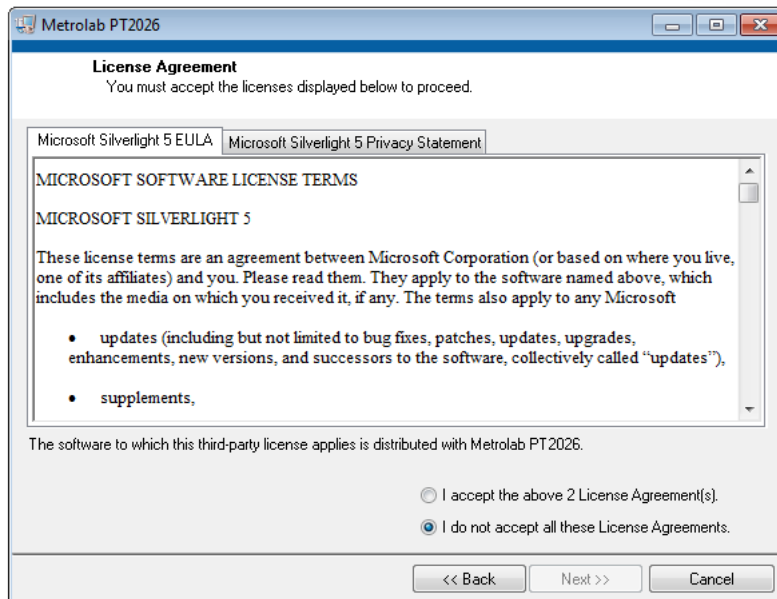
Metrolab PT2026

License Agreement
You must accept the licenses displayed below to proceed.

Microsoft Silverlight 5 EULA | Microsoft Silverlight 5 Privacy Statement

MICROSOFT SOFTWARE LICENSE TERMS

MICROSOFT SILVERLIGHT 5

These license terms are an agreement between Microsoft Corporation (or based on where you live, one of its affiliates) and you. Please read them. They apply to the software named above, which includes the media on which you received it, if any. The terms also apply to any Microsoft

• updates (including but not limited to bug fixes, patches, updates, upgrades, enhancements, new versions, and successors to the software, collectively called "updates"),

• supplements,

The software to which this third-party license applies is distributed with Metrolab PT2026.

I accept the above 2 License Agreement(s).

I do not accept all these License Agreements.

<< Back | Next >> | Cancel